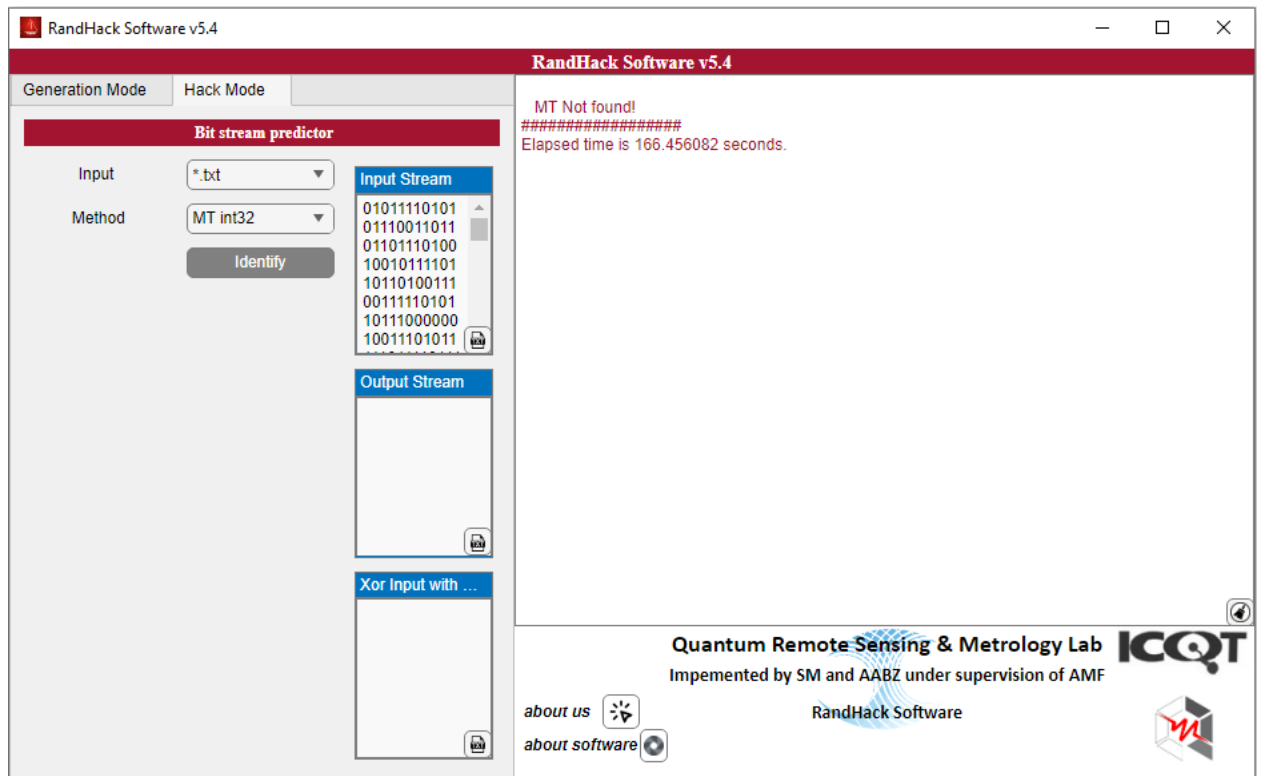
RandHack Software v5.4

RandHack Software v5.4

Generation Mode | Hack Mode

Bit stream predictor

Input *.txt

Method MT int32

Identify

Input Stream
01011110101
01110011011
01101110100
10010111101
10110100111
00111110101
10111000000
10011101011

Output Stream

Xor Input with ...

MT Not found!
##################
Elapsed time is 166.456082 seconds.

Quantum Remote Sensing & Metrology Lab ICQT

Impemented by SM and AABZ under supervision of AMF

about us

RandHack Software

about software